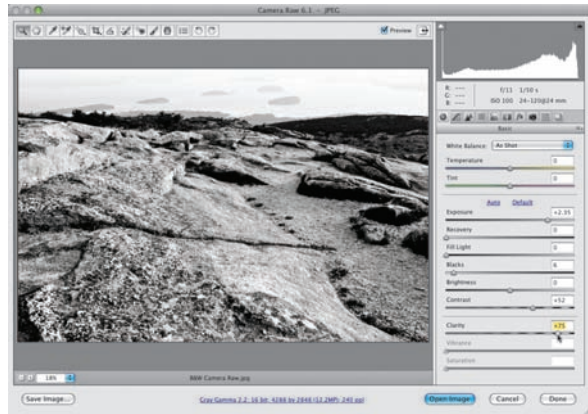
Camera Raw 6.1 – JPEG

Preview

R: ---
G: ---
B: ---

f/11 1/50 s
ISO 100 24–120@24 mm

Basic

White Balance: As Shot

Temperature 0

Tint 0

Auto Default

Exposure +2.35

Recovery 0

Fill Light 0

Blacks 6

Brightness 0

Contrast +32

Clarity +75

Vibrance

Saturation

18%

B&W Camera Raw.jpg

Save Image...

Gray Gamma 2.2; 16 bit; 4288 by 2848 (12.2MP); 240 ppi

Open Image

Cancel

Done